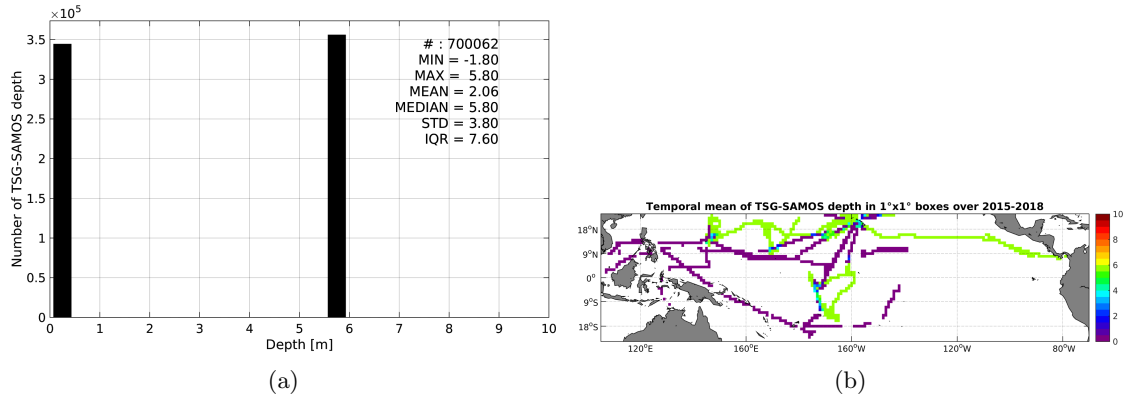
$\times 10^5$

3.5
3
2.5
2
1.5
1
0.5
0

Number of TSG-SAMOS depth

# : 700062
MIN = -1.80
MAX = 5.80
MEAN = 2.06
MEDIAN = 5.80
STD = 3.80
IQR = 7.60

0 1 2 3 4 5 6 7 8 9 10
Depth [m]

(a)

Temporal mean of TSG-SAMOS depth in 1°x1° boxes over 2015-2018

18°N
9°N
0°
9°S
18°S

120°E 160°E 160°W 120°W 80°W

10
8
6
4
2
0

(b)